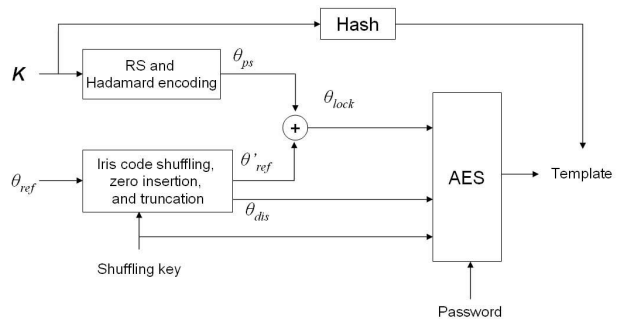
Hash

$K$

RS and Hadamard encoding

$\theta_{ps}$

$\theta_{lock}$

+

$\theta_{ref}$

Iris code shuffling, zero insertion, and truncation

$\theta'_{ref}$

$\theta_{dis}$

AES

Template

Shuffling key

Password